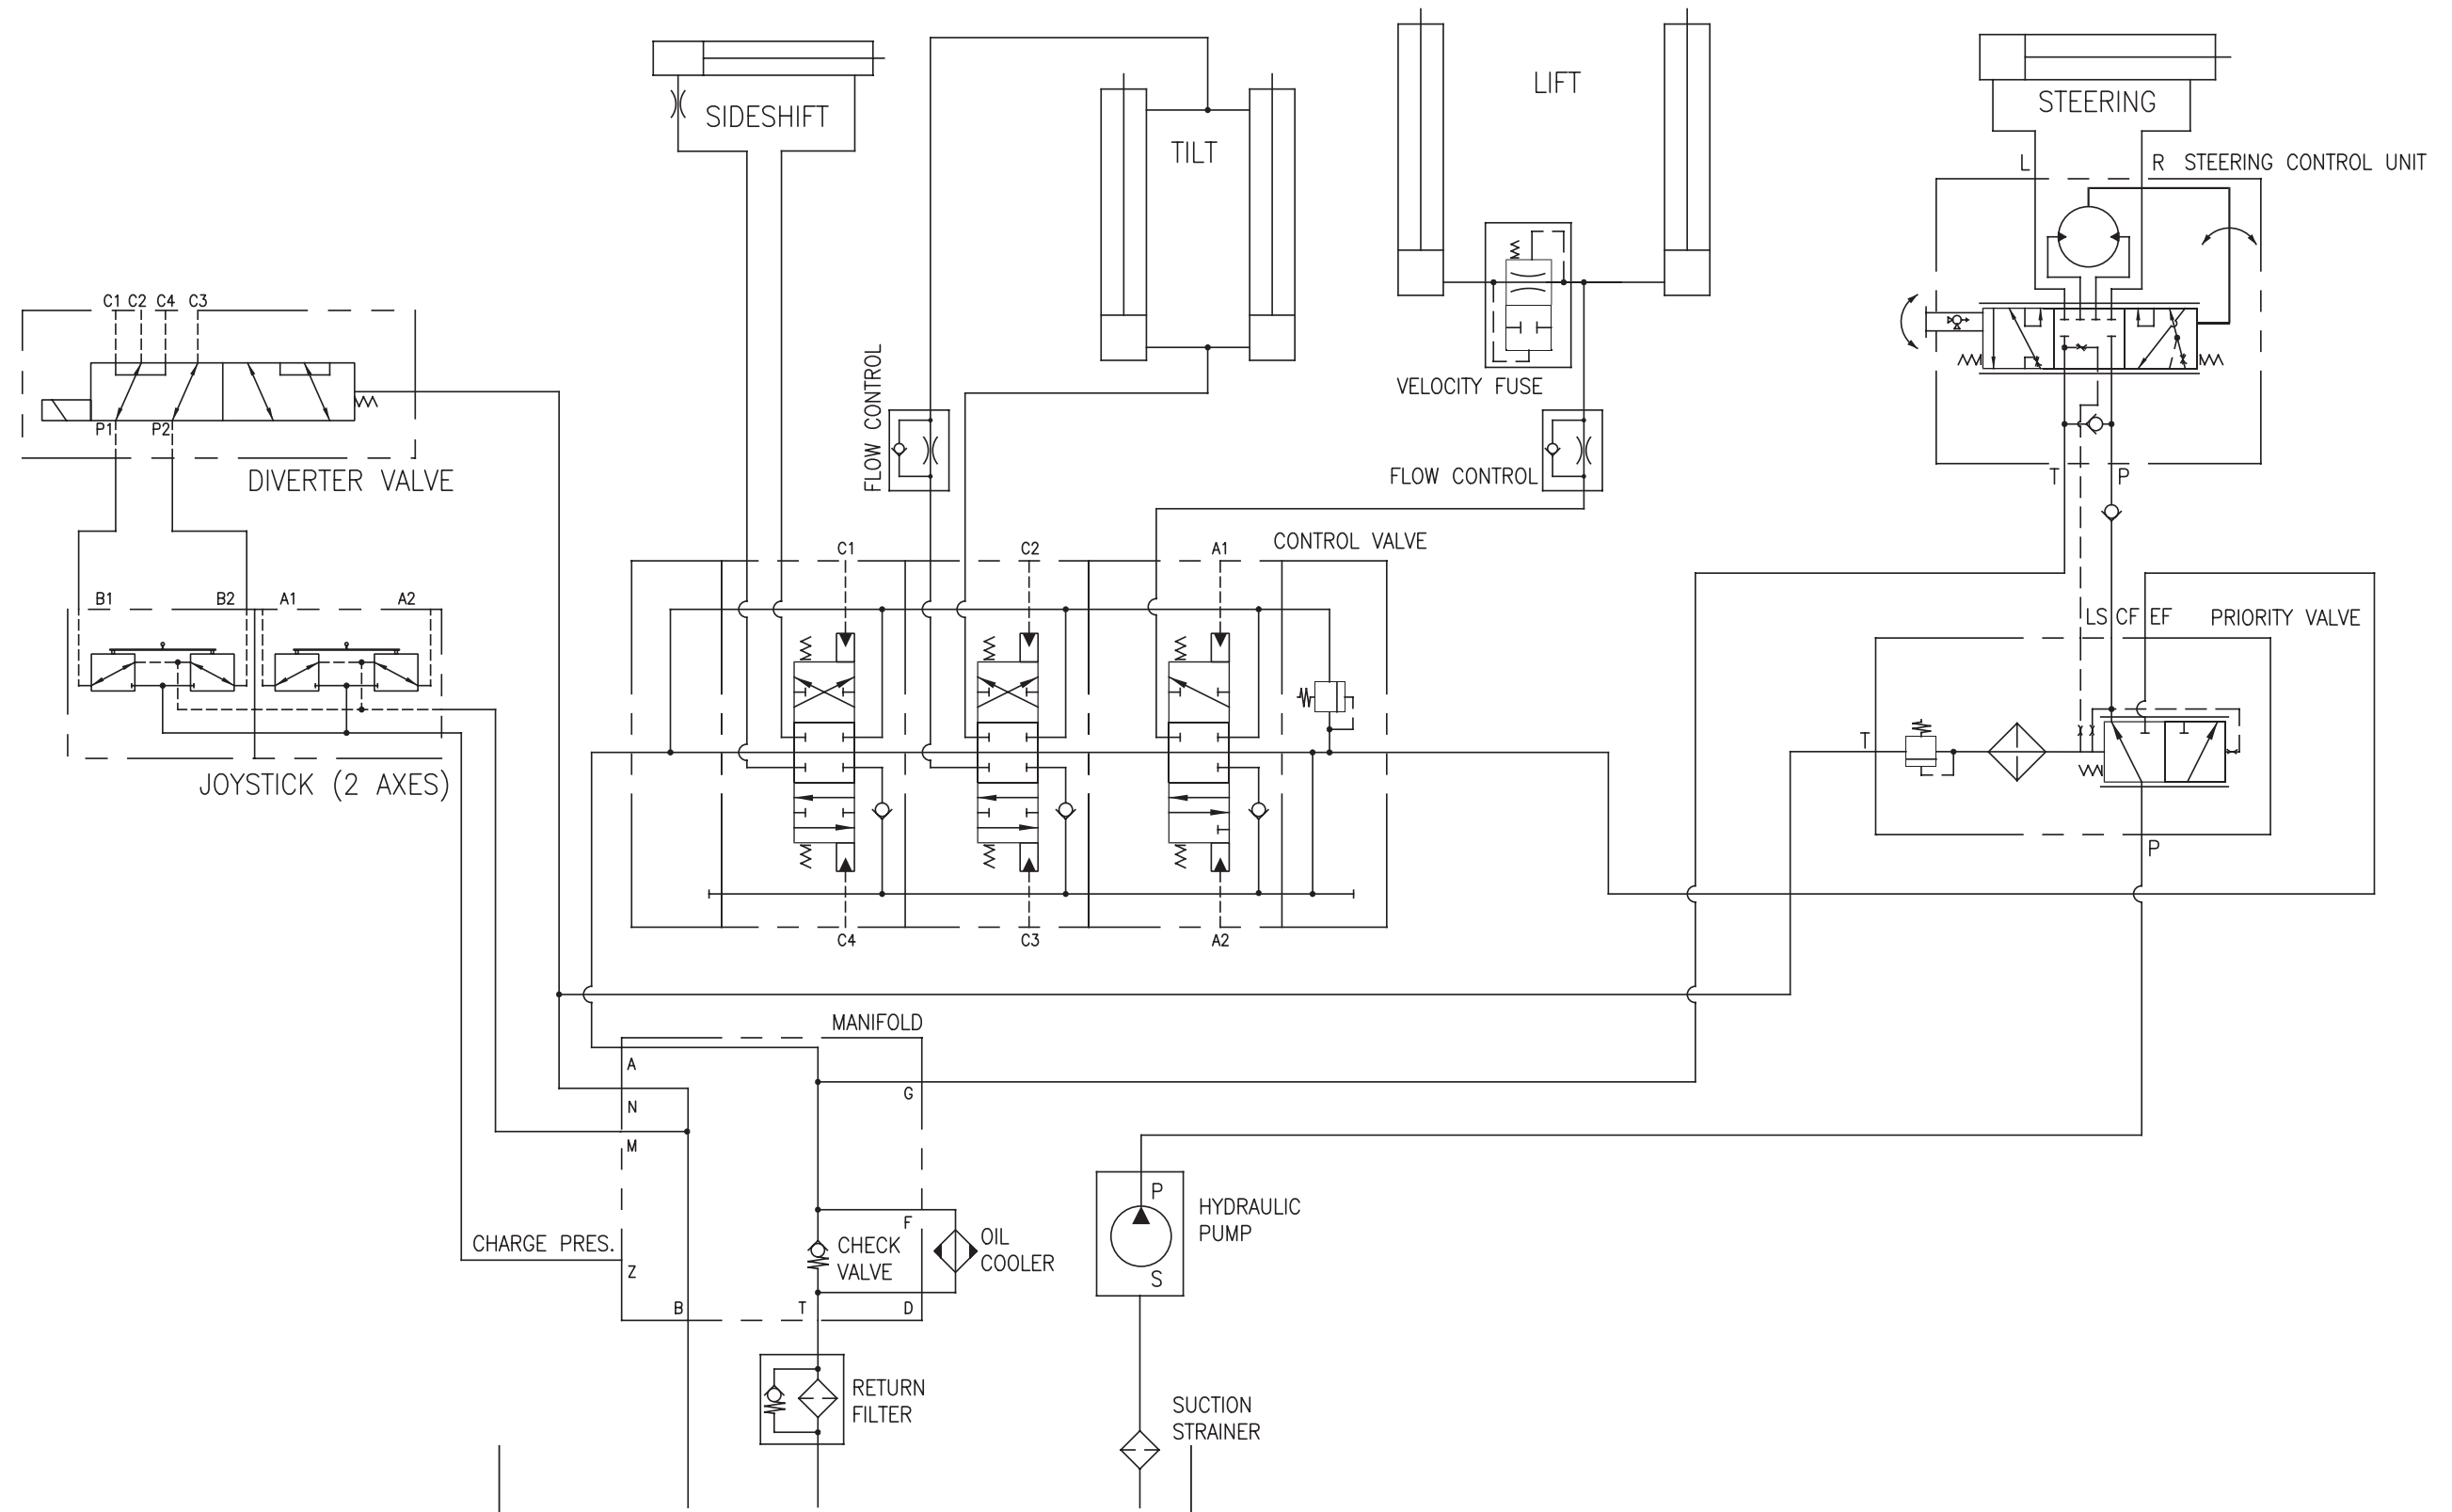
SIDESHIFT
TILT
LIFT
STEERING
L
R STEERING CONTROL UNIT
C1 C2 C4 C3
P1 P2
DIVERTER VALVE
FLOW CONTROL
VELOCITY FUSE
FLOW CONTROL
T P
B1 B2 A1 A2
C1 C2 A1 CONTROL VALVE
LS CF EF PRIORITY VALVE
T
P
JOYSTICK (2 AXES)
C4 C3 A2
MANIFOLD
A
N
M
G
F
CHARGE PRES.
Z
CHECK VALVE
OIL COOLER
B T D
P
HYDRAULIC PUMP
S
RETURN FILTER
SUCTION STRAINER